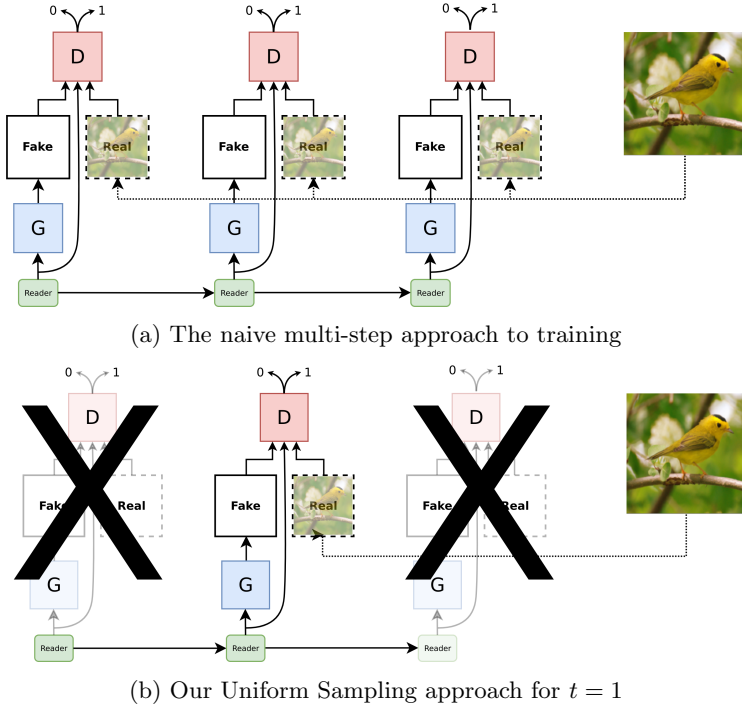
0 1
D
Fake
Real
G
Reader
0 1
D
Fake
Real
G
Reader
0 1
D
Fake
Real
G
Reader

(a) The naive multi-step approach to training

0 1
D
Fake
Real
G
Reader
0 1
D
Fake
Real
G
Reader
0 1
D
Fake
Real
G
Reader

(b) Our Uniform Sampling approach for $t = 1$